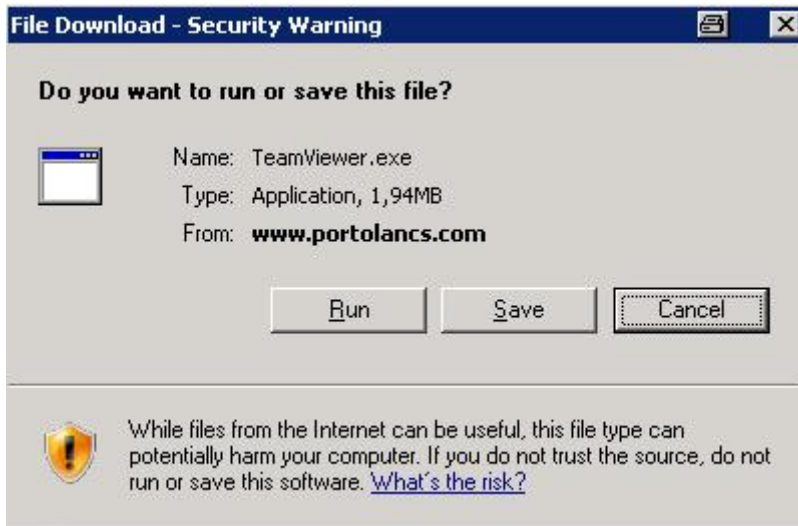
File Download - Security Warning

Do you want to run or save this file?

Name: TeamViewer.exe
Type: Application, 1,94MB
From: www.portolancs.com

Run Save Cancel

While files from the Internet can be useful, this file type can potentially harm your computer. If you do not trust the source, do not run or save this software. What's the risk?